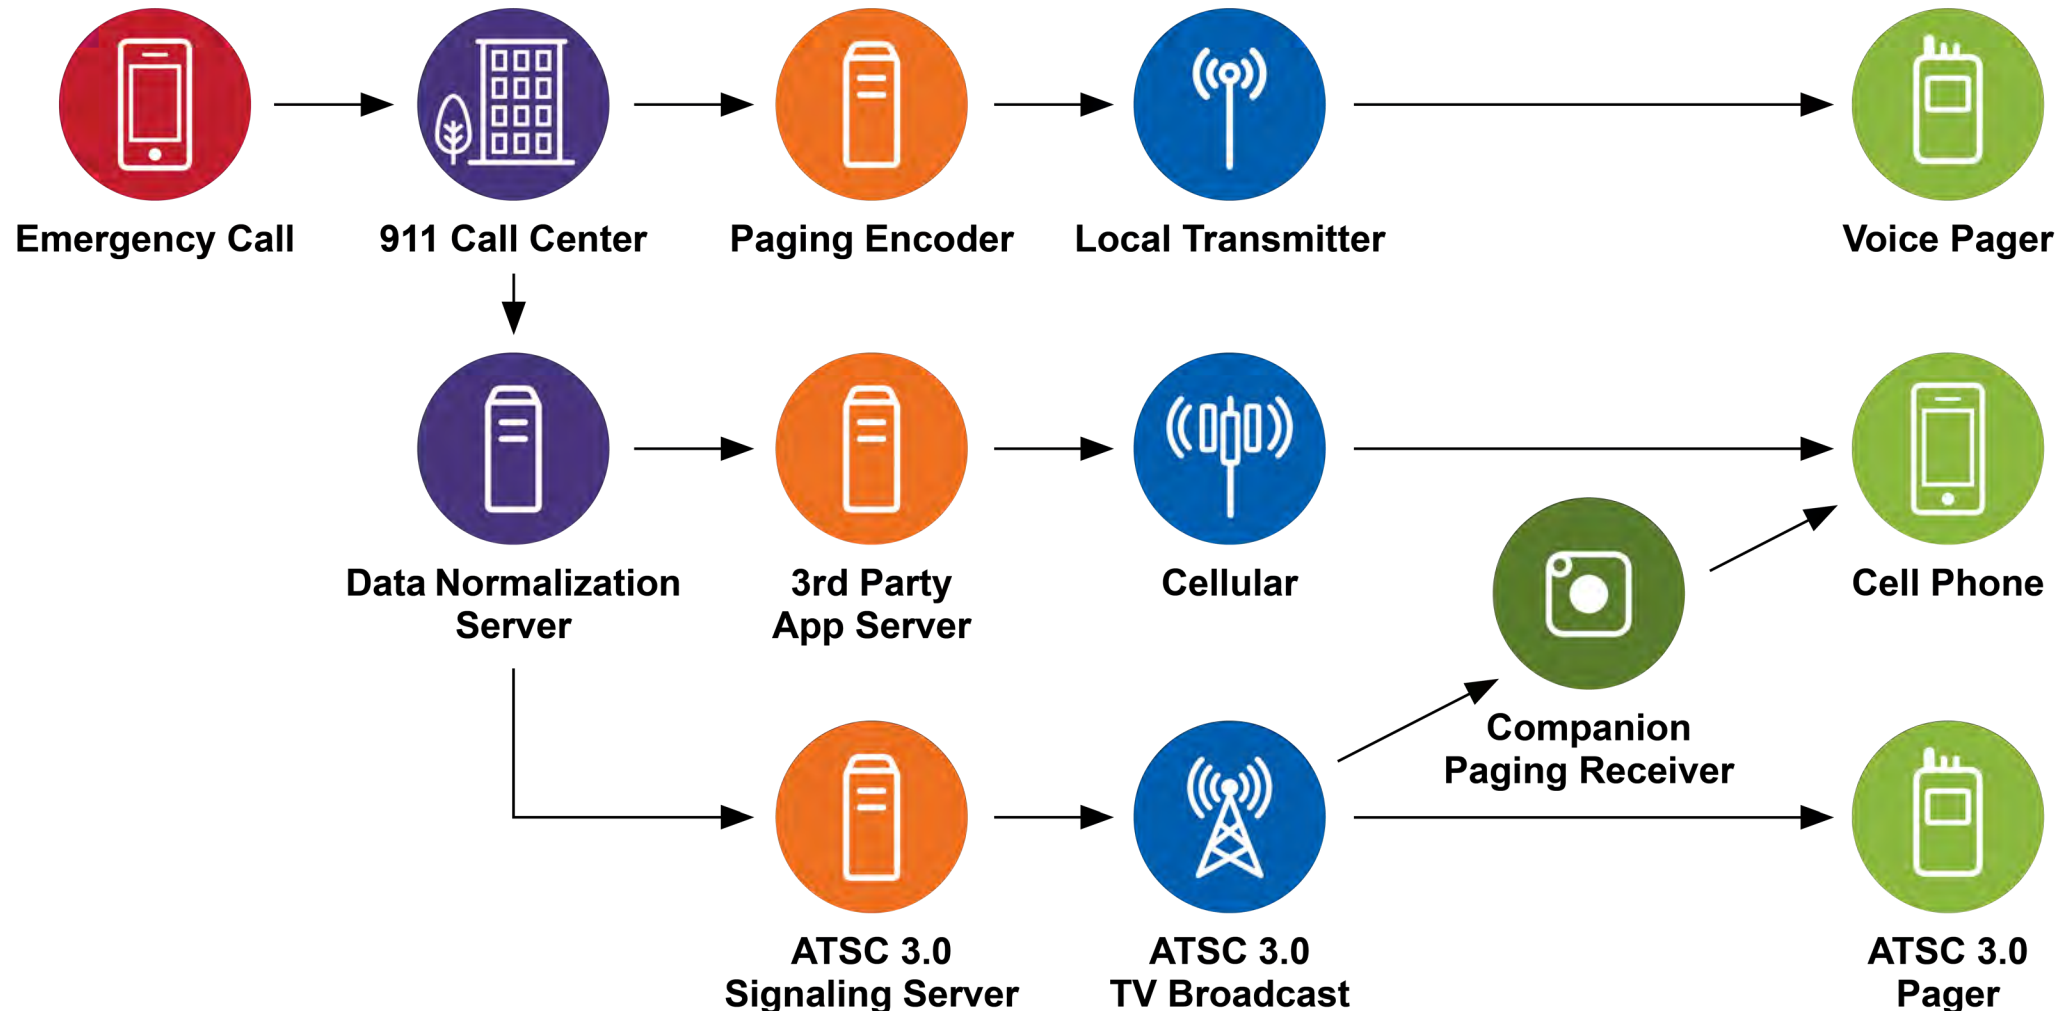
Emergency Call
911 Call Center
Paging Encoder
Local Transmitter
Voice Pager

Data Normalization Server
3rd Party App Server
Cellular
Cell Phone

Companion Paging Receiver

ATSC 3.0 Signaling Server
ATSC 3.0 TV Broadcast
ATSC 3.0 Pager